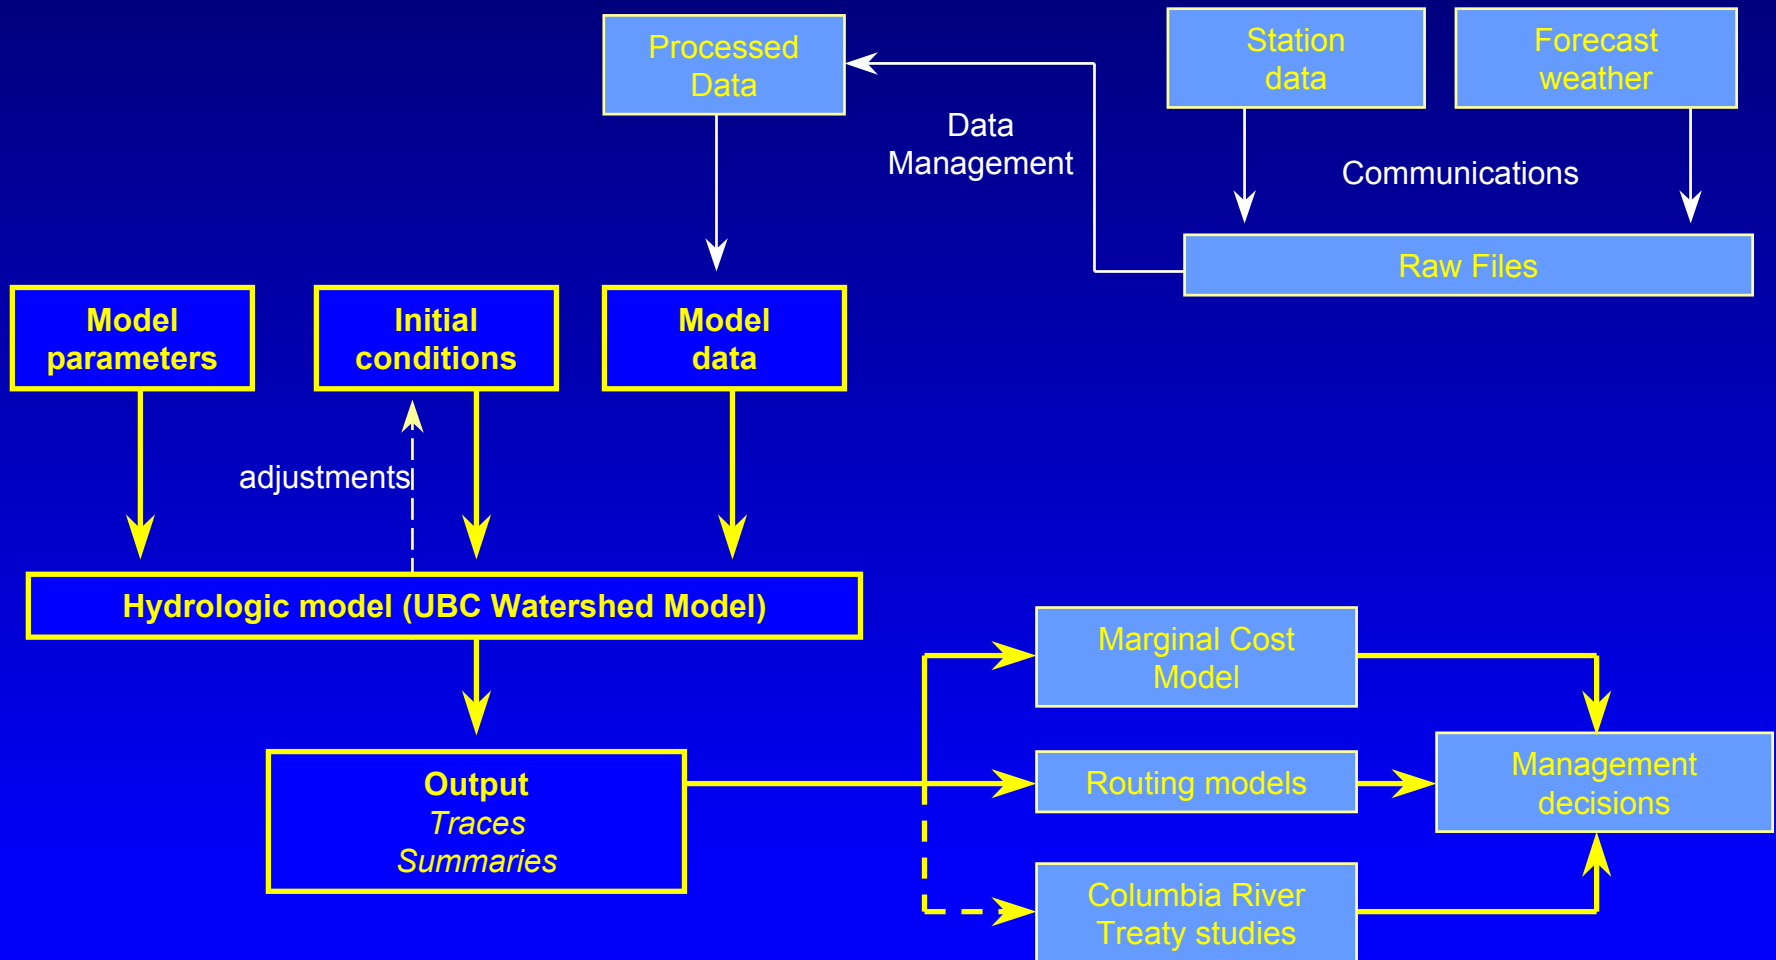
Processed Data

Station data

Forecast weather

Data Management

Communications

Raw Files

Model parameters

Initial conditions

Model data

adjustments

Hydrologic model (UBC Watershed Model)

Marginal Cost Model

Output
Traces
Summaries

Routing models

Management decisions

Columbia River Treaty studies